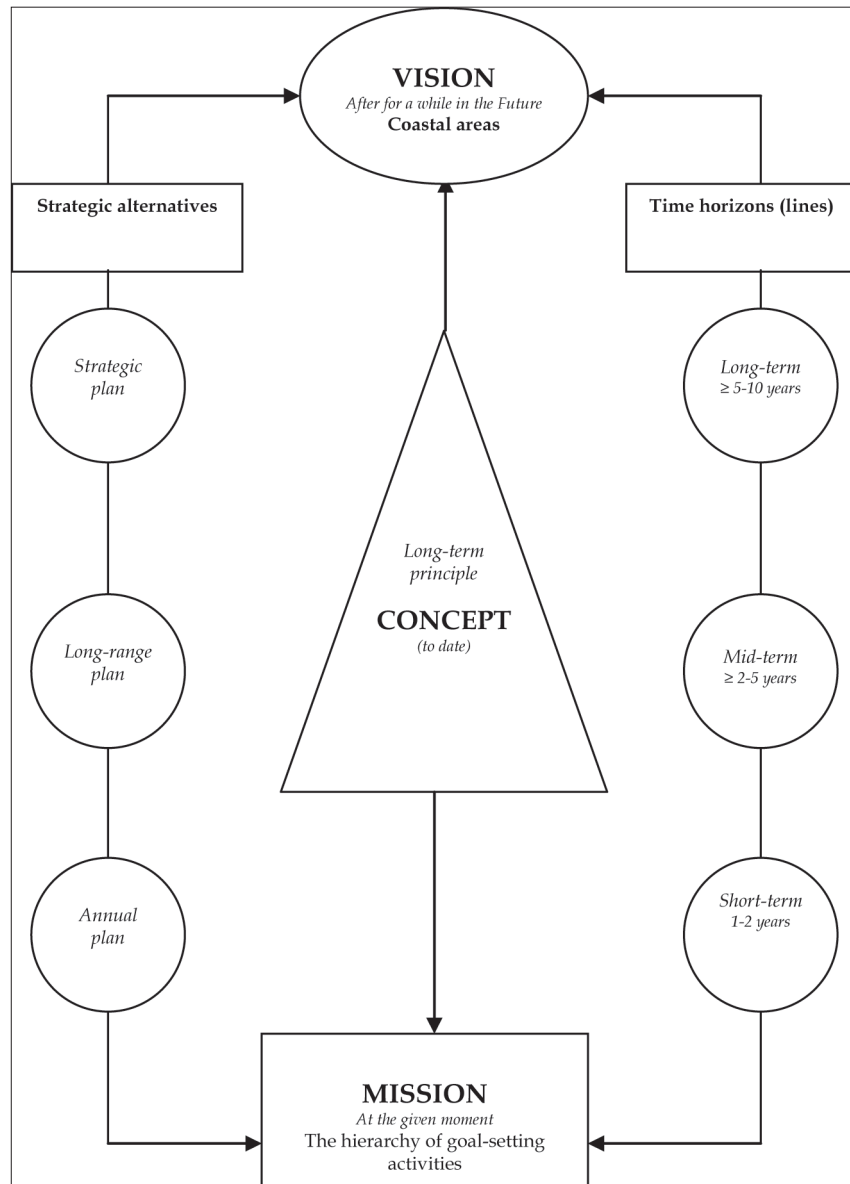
VISION
After for a while in the Future
Coastal areas

Strategic alternatives

Time horizons (lines)

Strategic plan

Long-range plan

Annual plan

Long-term principle
CONCEPT
(to date)

Long-term
$\geq$ 5-10 years

Mid-term
$\geq$ 2-5 years

Short-term
1-2 years

MISSION
At the given moment
The hierarchy of goal-setting activities